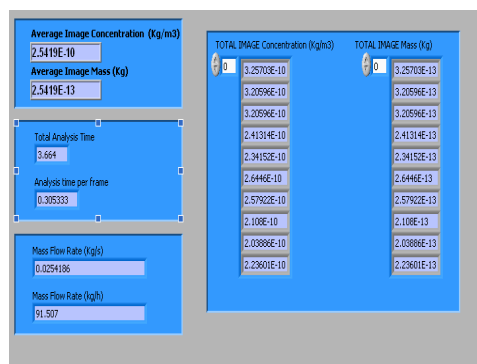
Average Image Concentration (Kg/m3)
2.5419E-10
Average Image Mass (Kg)
2.5419E-13

Total Analysis Time
3.664
Analysis time per frame
0.305333

Mass Flow Rate (Kg/s)
0.0254186
Mass Flow Rate (kg/h)
91.507

TOTAL IMAGE Concentration (Kg/m3)
0
3.25703E-10
3.20596E-10
3.20596E-10
2.41314E-10
2.34152E-10
2.6446E-10
2.57922E-10
2.108E-10
2.03886E-10
2.23601E-10

TOTAL IMAGE Mass (Kg)
0
3.25703E-13
3.20596E-13
3.20596E-13
2.41314E-13
2.34152E-13
2.6446E-13
2.57922E-13
2.108E-13
2.03886E-13
2.23601E-13